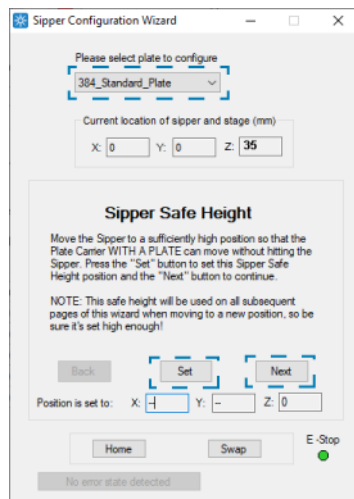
Sipper Configuration Wizard

Please select plate to configure

384_Standard_Plate

Current location of sipper and stage (mm)

X: 0 Y: 0 Z: 35

Sipper Safe Height

Move the Sipper to a sufficiently high position so that the Plate Carrier WITH A PLATE can move without hitting the Sipper. Press the "Set" button to set this Sipper Safe Height position and the "Next" button to continue.

NOTE: This safe height will be used on all subsequent pages of this wizard when moving to a new position, so be sure it's set high enough!

Back Set Next

Position is set to: X: -- Y: -- Z: 0

Home Swap E -Stop

No error state detected